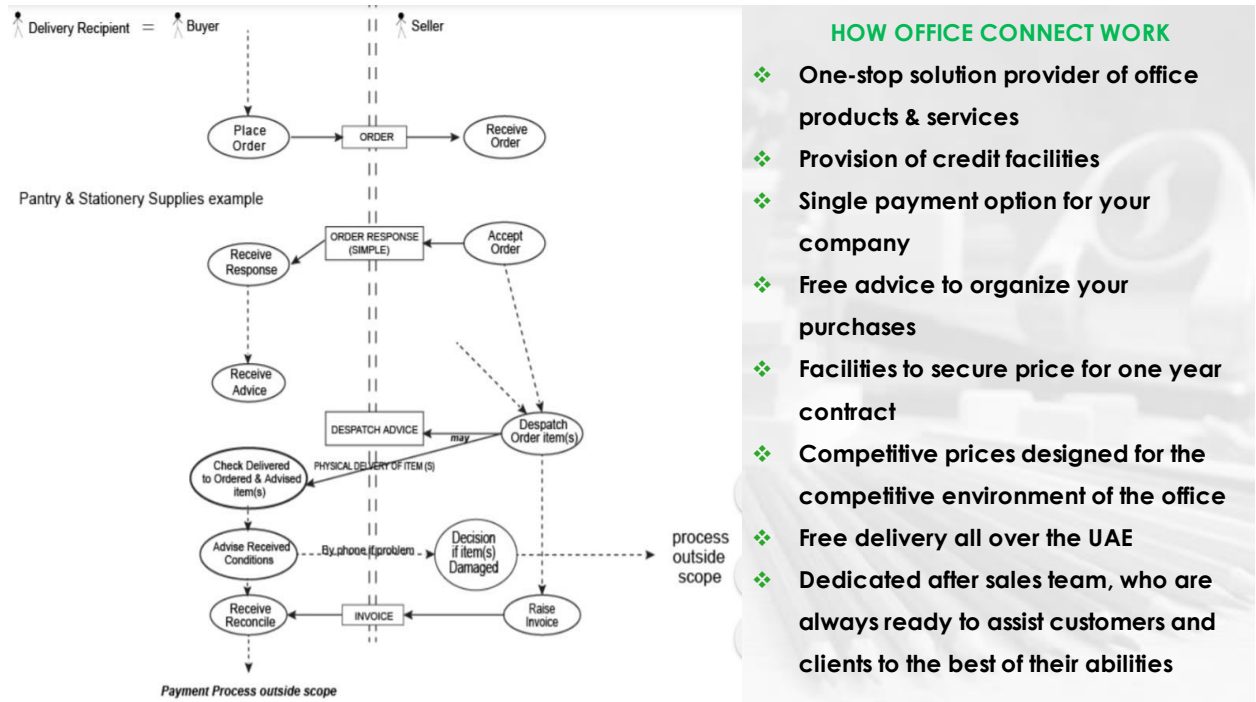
Delivery Recipient = Buyer

Seller

Place Order

ORDER

Receive Order

Pantry & Stationery Supplies example

ORDER RESPONSE (SIMPLE)

Receive Response

Accept Order

Receive Advice

DESPATCH ADVICE

may

Despatch Order item(s)

Check Delivered to Ordered & Advised item(s)

PHYSICAL DELIVERY OF ITEM (S)

Advise Received Conditions

By phone if problem

Decision if item(s) Damaged

process outside scope

Receive Reconcile

INVOICE

Raise Invoice

Payment Process outside scope

HOW OFFICE CONNECT WORK

❖ One-stop solution provider of office products & services
❖ Provision of credit facilities
❖ Single payment option for your company
❖ Free advice to organize your purchases
❖ Facilities to secure price for one year contract
❖ Competitive prices designed for the competitive environment of the office
❖ Free delivery all over the UAE
❖ Dedicated after sales team, who are always ready to assist customers and clients to the best of their abilities